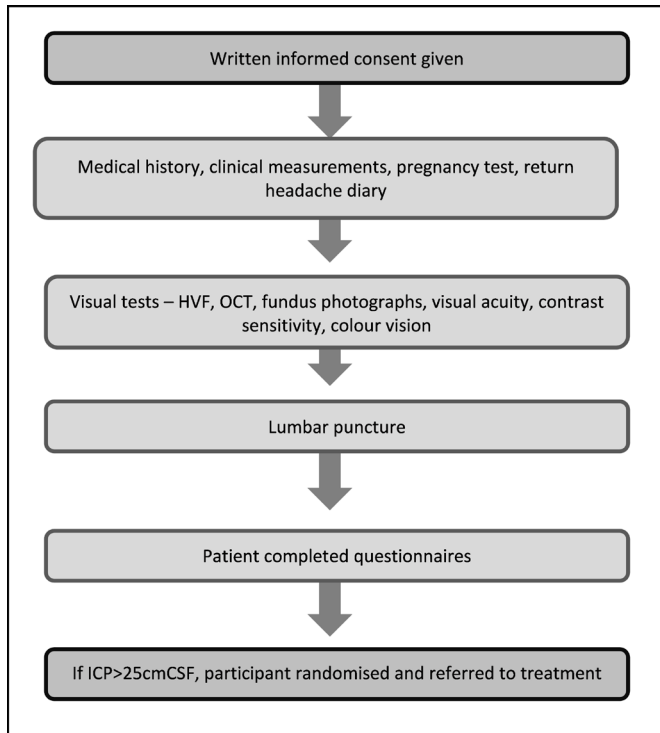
Written informed consent given

Medical history, clinical measurements, pregnancy test, return headache diary

Visual tests – HVF, OCT, fundus photographs, visual acuity, contrast sensitivity, colour vision

Lumbar puncture

Patient completed questionnaires

If ICP>25cmCSF, participant randomised and referred to treatment